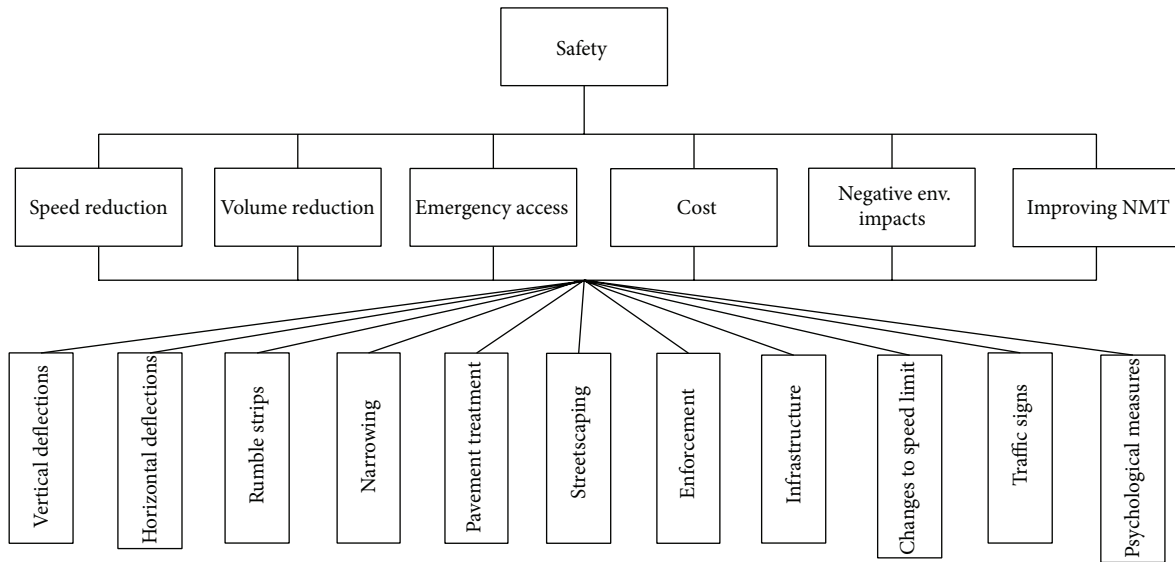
Safety

Speed reduction

Volume reduction

Emergency access

Cost

Negative env. impacts

Improving NMT

Vertical deflections

Horizontal deflections

Rumble strips

Narrowing

Pavement treatment

Streetscaping

Enforcement

Infrastructure

Changes to speed limit

Traffic signs

Psychological measures